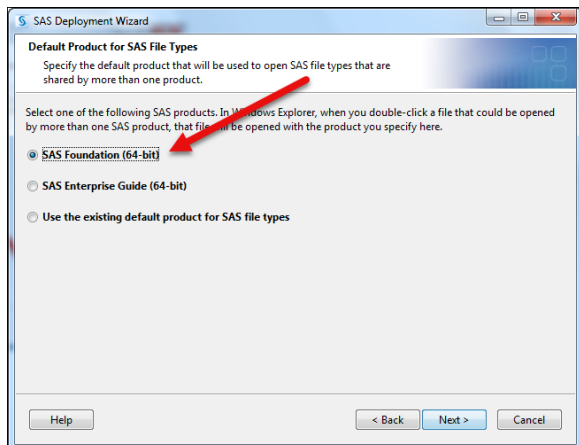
SAS Deployment Wizard

Default Product for SAS File Types

Specify the default product that will be used to open SAS file types that are shared by more than one product.

Select one of the following SAS products. In Windows Explorer, when you double-click a file that could be opened by more than one SAS product, that file will be opened with the product you specify here.

SAS Foundation (64-bit)

SAS Enterprise Guide (64-bit)

Use the existing default product for SAS file types

Help

< Back

Next >

Cancel